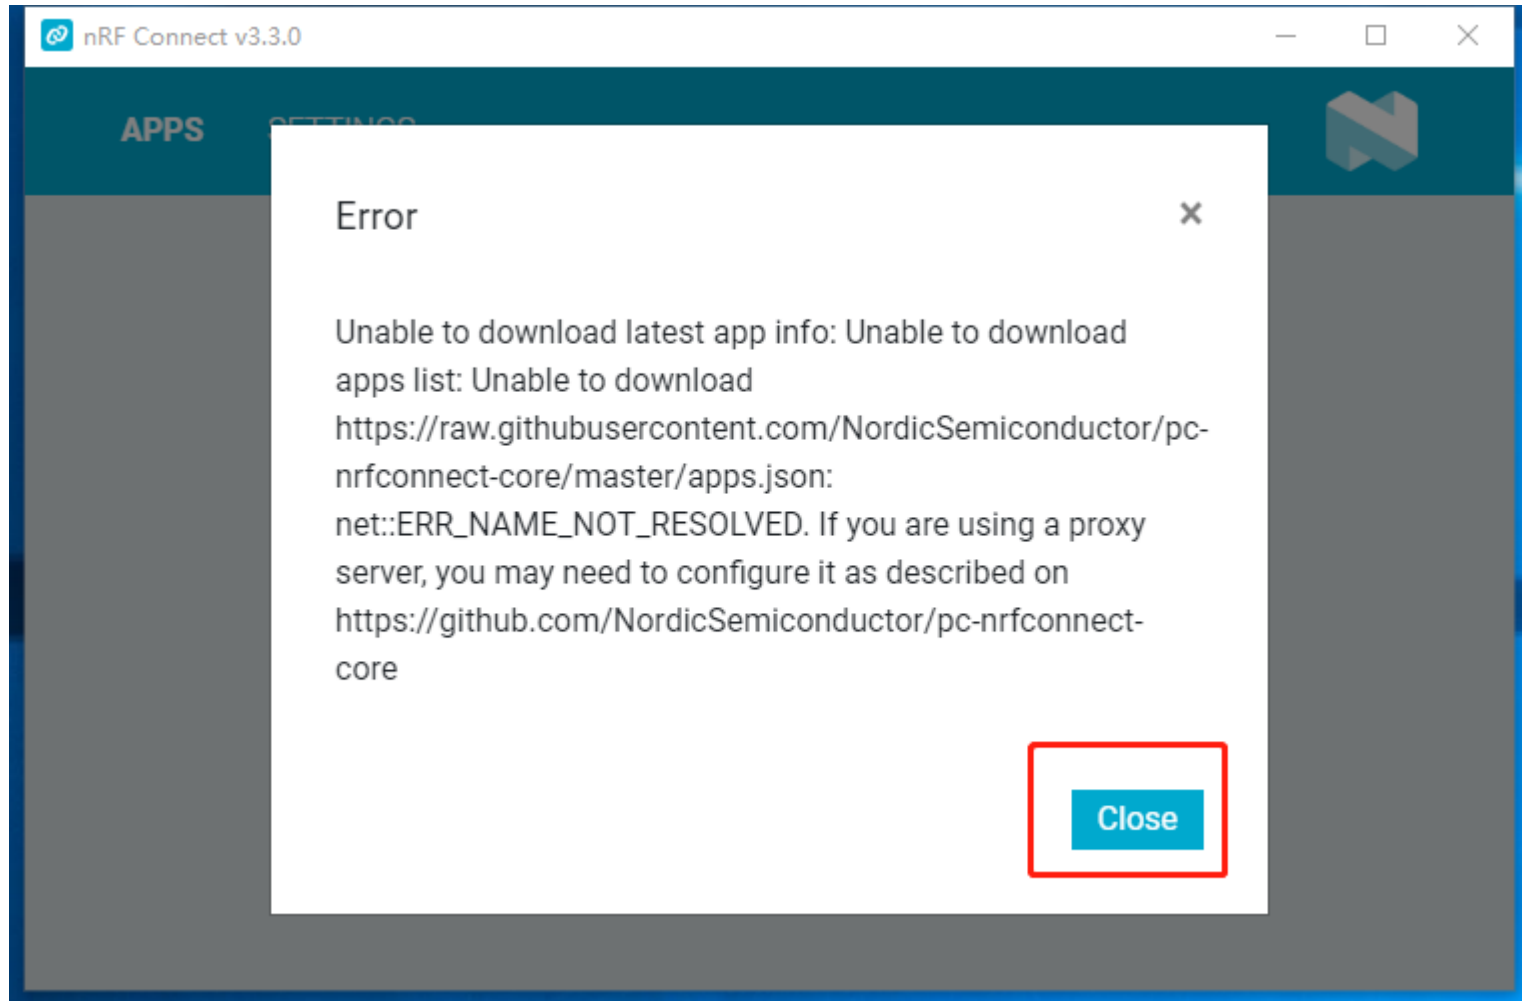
nRF Connect v3.3.0

APPS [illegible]

Error

×

Unable to download latest app info: Unable to download apps list: Unable to download https://raw.githubusercontent.com/NordicSemiconductor/pc-nrfconnect-core/master/apps.json: net::ERR_NAME_NOT_RESOLVED. If you are using a proxy server, you may need to configure it as described on https://github.com/NordicSemiconductor/pc-nrfconnect-core

Close